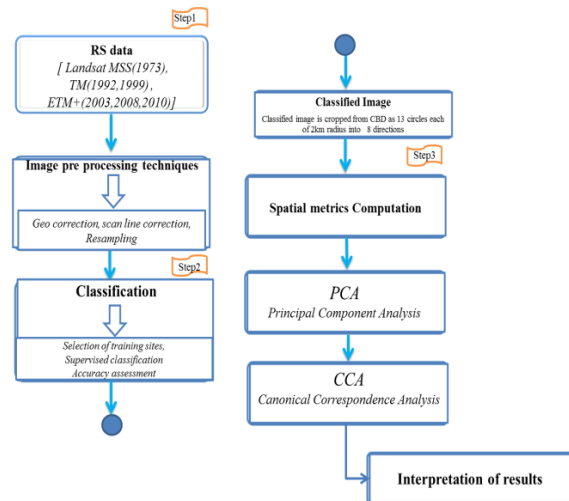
Step1

RS data
[ Landsat MSS(1973), TM(1992,1999) , ETM+(2003,2008,2010)]

Image pre processing techniques

Geo correction, scan line correction, Resampling

Step2

Classification

Selection of training sites, Supervised classification Accuracy assessment

Classified Image
Classified image is cropped from CBD as 13 circles each of 2km radius into 8 directions

Step3

Spatial metrics Computation

PCA
Principal Component Analysis

CCA
Canonical Correspondence Analysis

Interpretation of results